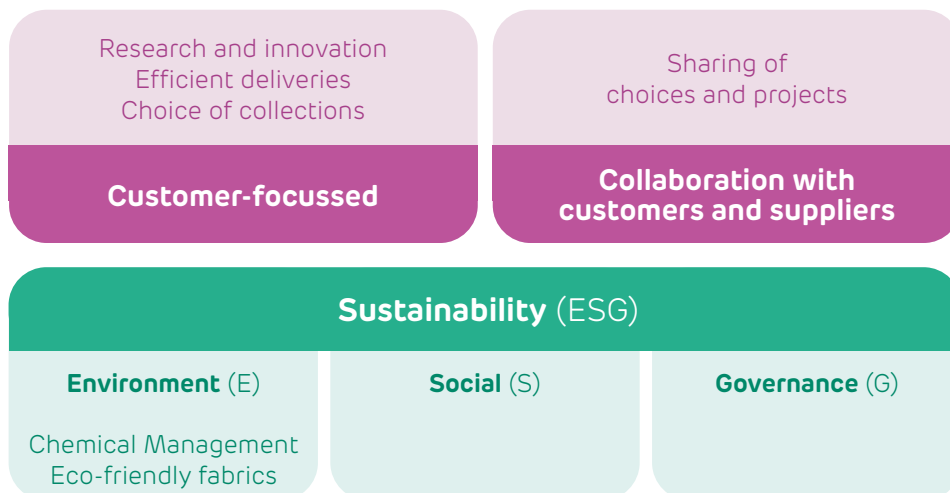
Research and innovation
Efficient deliveries
Choice of collections

Customer-focussed

Sharing of
choices and projects

Collaboration with customers and suppliers

Sustainability (ESG)

Environment (E)

Chemical Management
Eco-friendly fabrics

Social (S)

Governance (G)